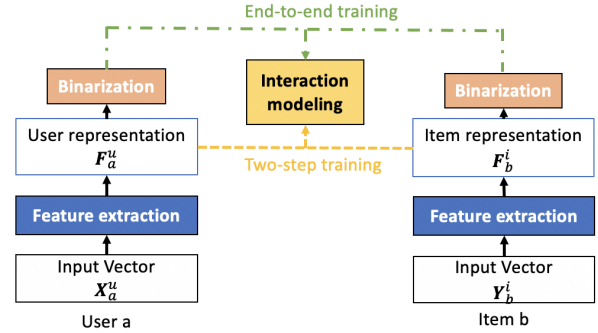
End-to-end training

Binarization

Interaction modeling

Binarization

User representation
$\boldsymbol{F}_a^u$

Two-step training

Item representation
$\boldsymbol{F}_b^i$

Feature extraction

Feature extraction

Input Vector
$\boldsymbol{X}_a^u$

Input Vector
$\boldsymbol{Y}_b^i$

User a

Item b